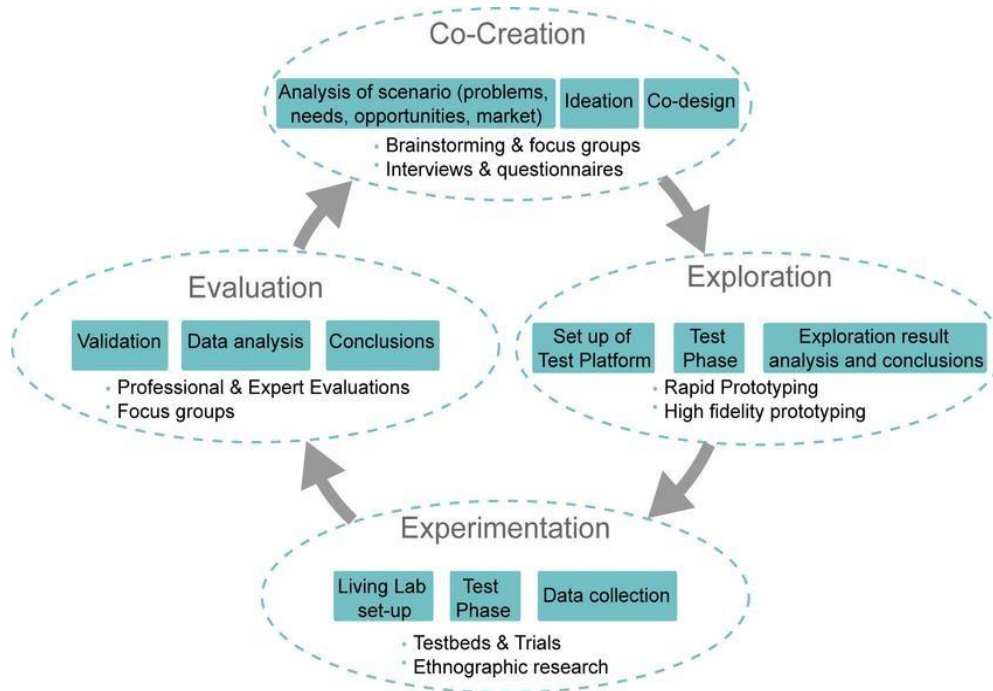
Co-Creation

Analysis of scenario (problems, needs, opportunities, market)

Ideation

Co-design

• Brainstorming & focus groups
• Interviews & questionnaires

Exploration

Set up of Test Platform

Test Phase

Exploration result analysis and conclusions

• Rapid Prototyping
• High fidelity prototyping

Experimentation

Living Lab set-up

Test Phase

Data collection

• Testbeds & Trials
• Ethnographic research

Evaluation

Validation

Data analysis

Conclusions

• Professional & Expert Evaluations
• Focus groups